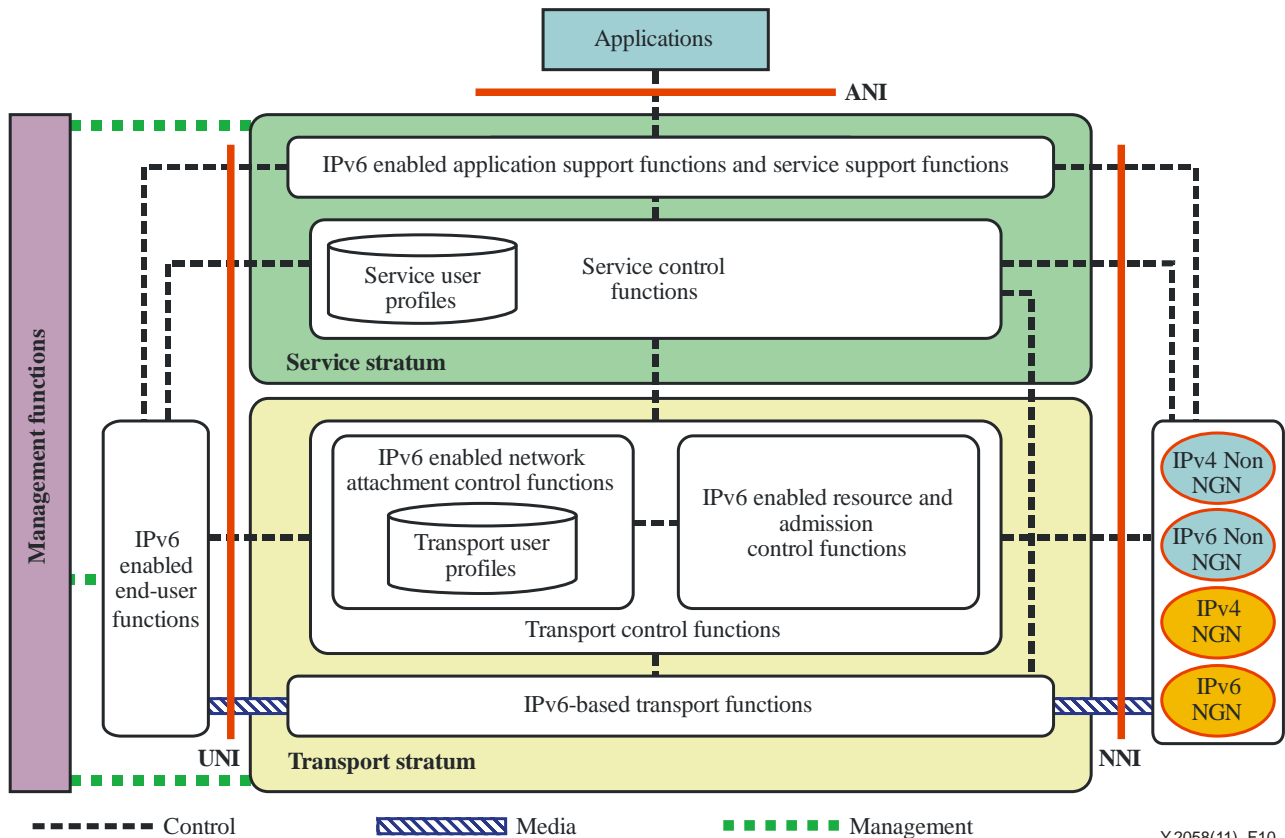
Applications

ANI

Management functions

IPv6 enabled application support functions and service support functions

Service user profiles

Service control functions

Service stratum

IPv6 enabled end-user functions

IPv6 enabled network attachment control functions

Transport user profiles

IPv6 enabled resource and admission control functions

Transport control functions

IPv6-based transport functions

IPv4 Non NGN

IPv6 Non NGN

IPv4 NGN

IPv6 NGN

UNI

Transport stratum

NNI

Control

Media

Management

Y.2058(11)_F10